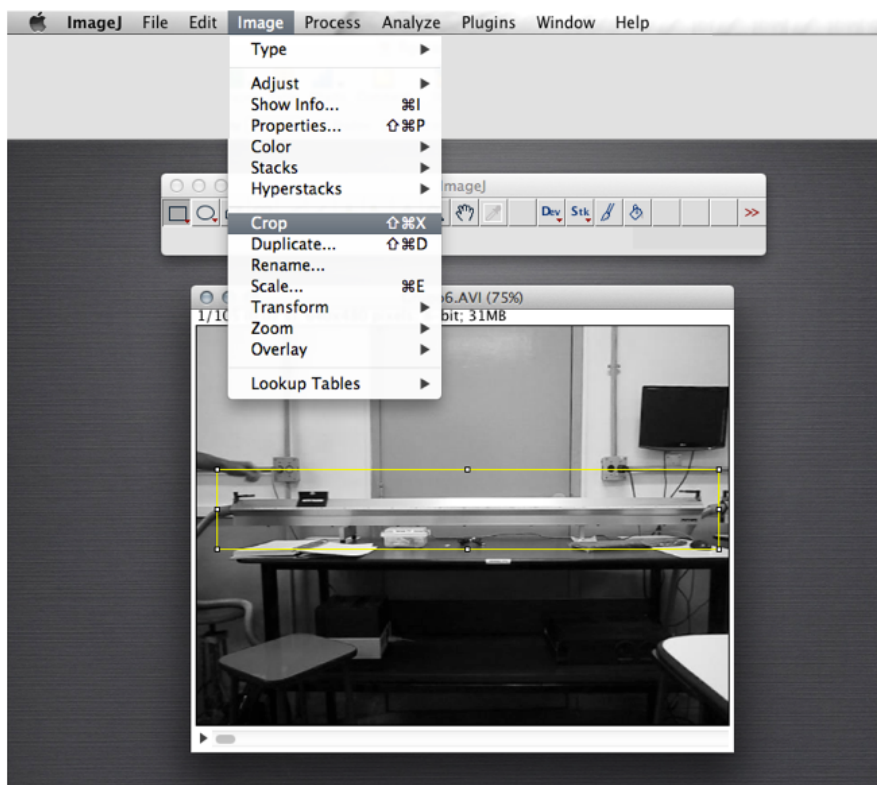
ImageJ File Edit Image Process Analyze Plugins Window Help

Type
Adjust
Show Info... ⌘I
Properties... ⇧⌘P
Color
Stacks
Hyperstacks
Crop ⇧⌘X
Duplicate... ⇧⌘D
Rename...
Scale... ⌘E
Transform
Zoom
Overlay
Lookup Tables

ImageJ
Dev Stk >>

6.AVI (75%)
1/10 bit; 31MB